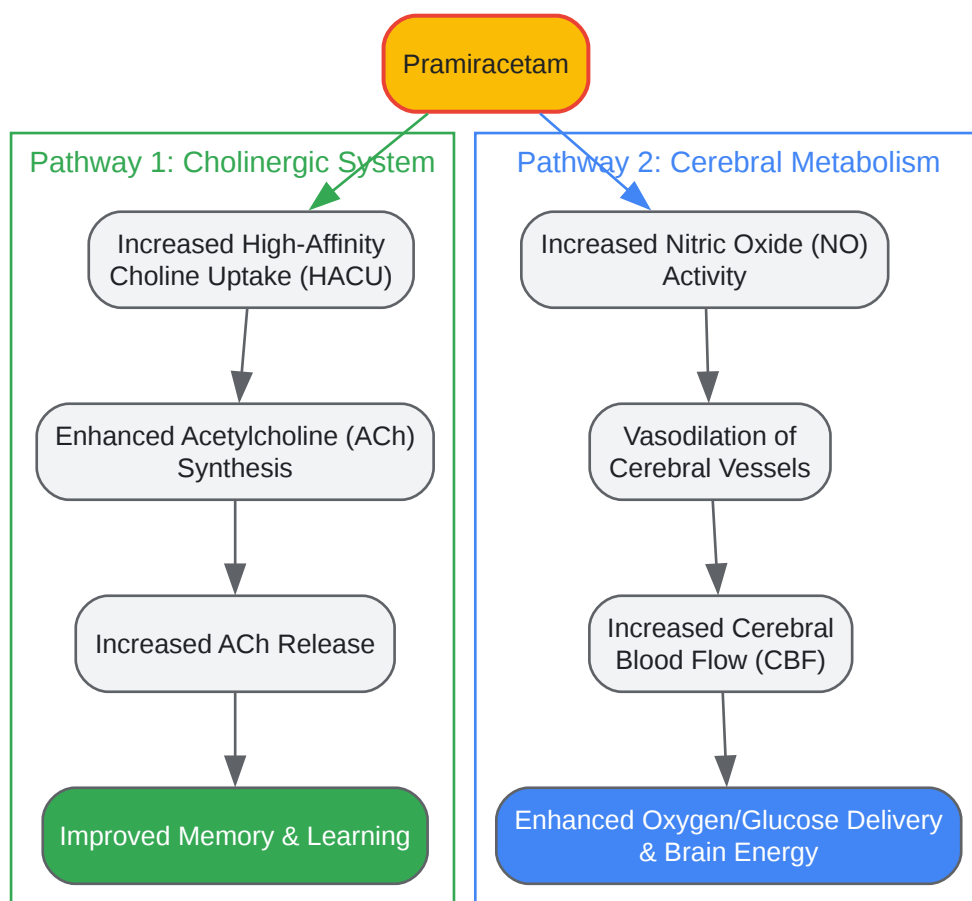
Pramiracetam

Pathway 1: Cholinergic System

Increased High-Affinity Choline Uptake (HACU)

Enhanced Acetylcholine (ACh) Synthesis

Increased ACh Release

Improved Memory & Learning

Pathway 2: Cerebral Metabolism

Increased Nitric Oxide (NO) Activity

Vasodilation of Cerebral Vessels

Increased Cerebral Blood Flow (CBF)

Enhanced Oxygen/Glucose Delivery & Brain Energy